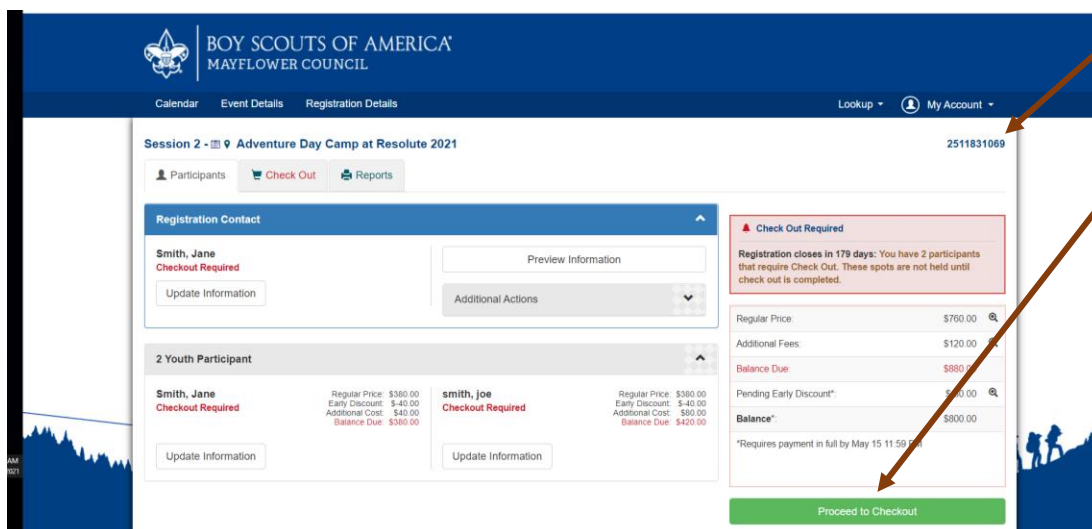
BOY SCOUTS OF AMERICA
MAYFLOWER COUNCIL

Calendar Event Details Registration Details Lookup My Account

Session 2 - Adventure Day Camp at Resolute 2021

2511831069

Participants Check Out Reports

Registration Contact

Smith, Jane
Checkout Required

Update Information

Preview Information

Additional Actions

2 Youth Participant

Smith, Jane
Checkout Required

Regular Price: $380.00
Early Discount: $-40.00
Additional Cost: $40.00
Balance Due: $380.00

Update Information

smith, joe
Checkout Required

Regular Price: $380.00
Early Discount: $-40.00
Additional Cost: $80.00
Balance Due: $420.00

Update Information

Check Out Required

Registration closes in 179 days: You have 2 participants that require Check Out. These spots are not held until check out is completed.

| | |
|---|---|
| Regular Price: | $760.00 |
| Additional Fees: | $120.00 |
| Balance Due: | $880.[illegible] |
| Pending Early Discount*: | $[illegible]0.00 |
| Balance*: | $800.00 |

*Requires payment in full by May 15 11:59 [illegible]

Proceed to Checkout

AM
2021